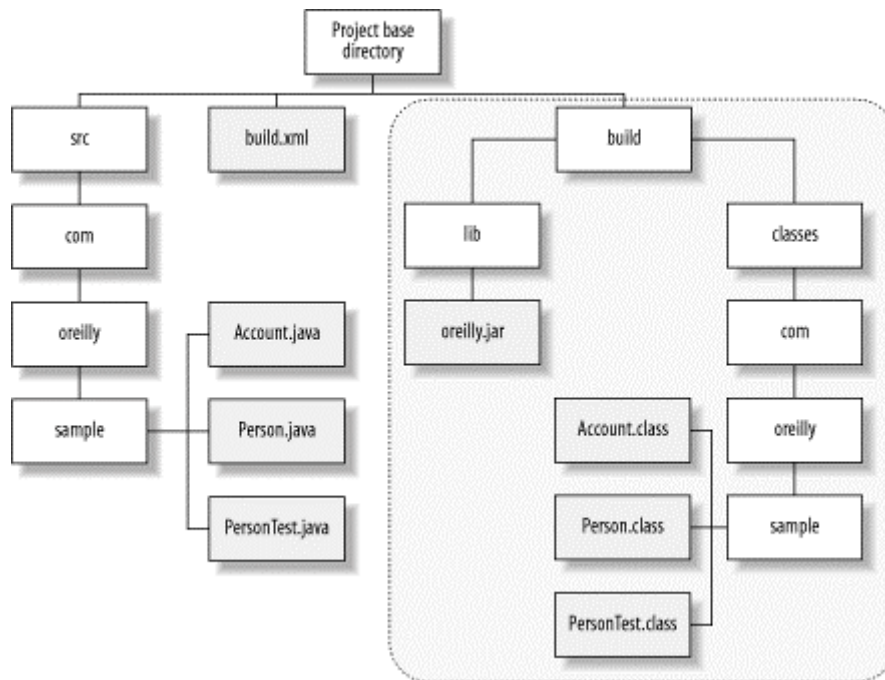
Project base directory

src

build.xml

build

com

lib

classes

oreilly

Account.java

oreilly.jar

com

sample

Person.java

Account.class

oreilly

PersonTest.java

Person.class

sample

PersonTest.class